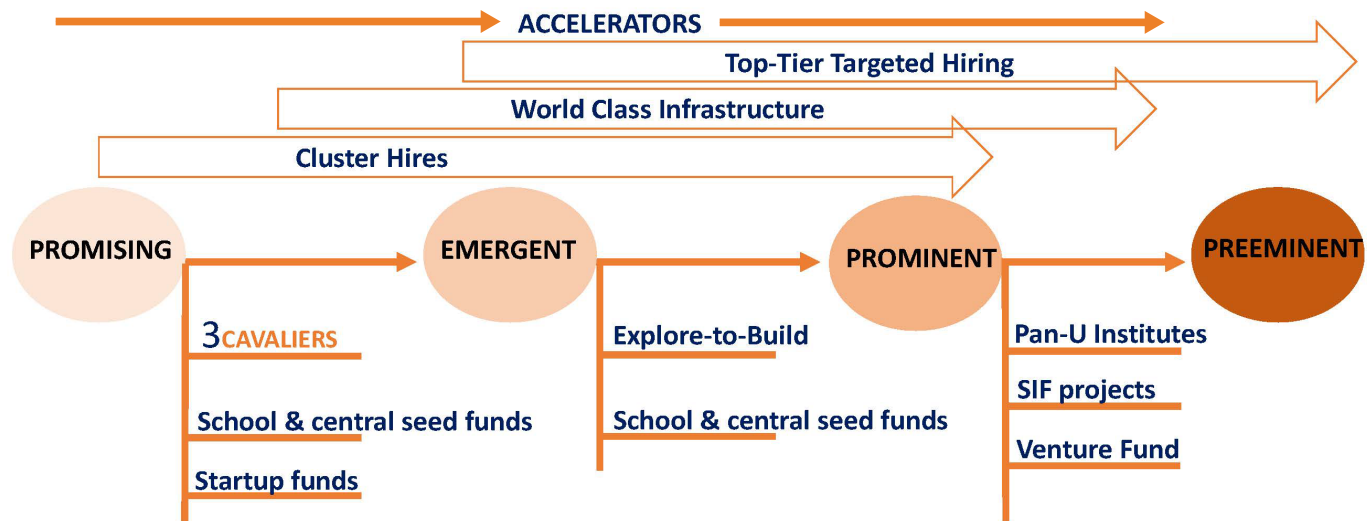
ACCELERATORS

Top-Tier Targeted Hiring

World Class Infrastructure

Cluster Hires

PROMISING

EMERGENT

PROMINENT

PREEMINENT

3CAVALIERS

School & central seed funds

Startup funds

Explore-to-Build

School & central seed funds

Pan-U Institutes

SIF projects

Venture Fund